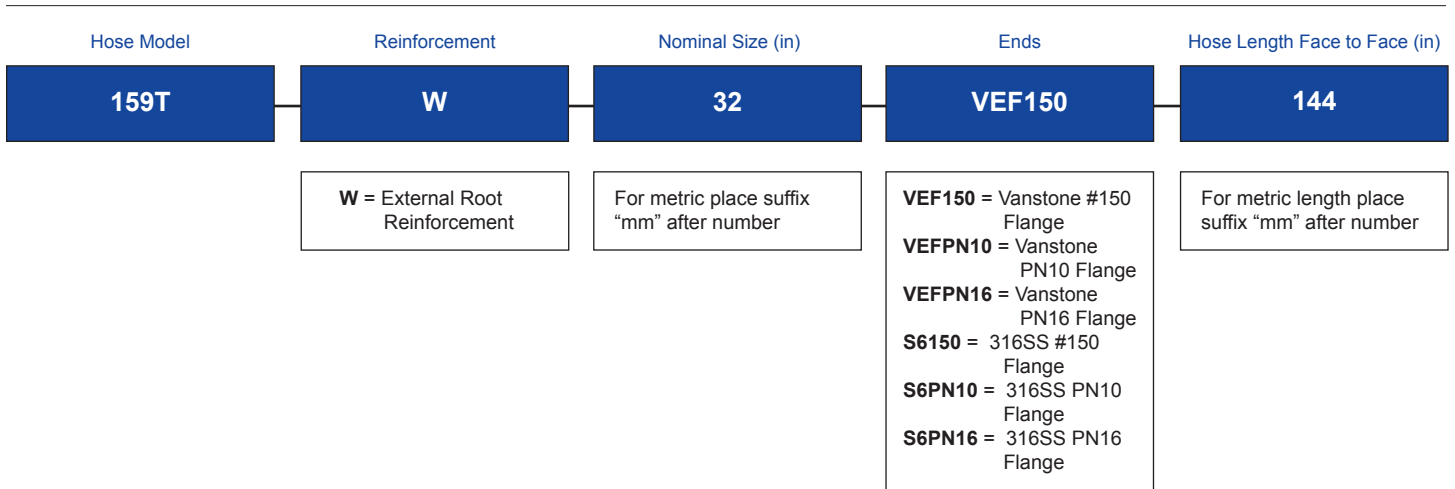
Hose Model

159T

Reinforcement

W

W = External Root Reinforcement

Nominal Size (in)

32

For metric place suffix “mm” after number

Ends

VEF150

VEF150 = Vanstone #150 Flange
VEFPN10 = Vanstone PN10 Flange
VEFPN16 = Vanstone PN16 Flange
S6150 = 316SS #150 Flange
S6PN10 = 316SS PN10 Flange
S6PN16 = 316SS PN16 Flange

Hose Length Face to Face (in)

144

For metric length place suffix “mm” after number